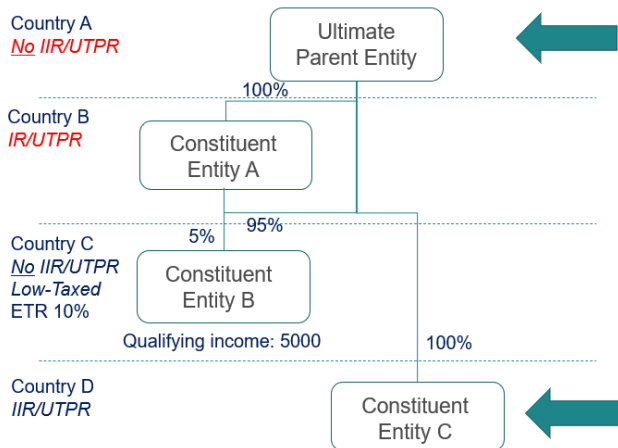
Country A
No IIR/UTPR

Ultimate Parent Entity

100%

Country B
IR/UTPR

Constituent Entity A

5%

95%

Country C
No IIR/UTPR
Low-Taxed
ETR 10%

Constituent Entity B

Qualifying income: 5000

100%

Country D
IIR/UTPR

Constituent Entity C